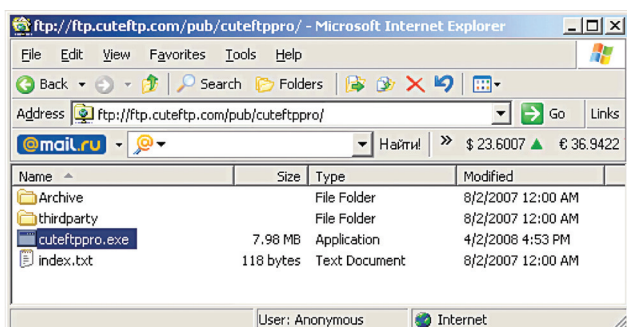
ftp://ftp.cuteftp.com/pub/cuteftppro/ - Microsoft Internet Explorer

File Edit View Favorites Tools Help

Back Search Folders

Address ftp://ftp.cuteftp.com/pub/cuteftppro/ Go Links

@mail.ru Найти! » $ 23.6007 € 36.9422

| Name | Size | Type | Modified |
|---|---|---|---|
| Archive | | File Folder | 8/2/2007 12:00 AM |
| thirdparty | | File Folder | 8/2/2007 12:00 AM |
| cuteftppro.exe | 7.98 MB | Application | 4/2/2008 4:53 PM |
| index.txt | 118 bytes | Text Document | 8/2/2007 12:00 AM |

User: Anonymous Internet